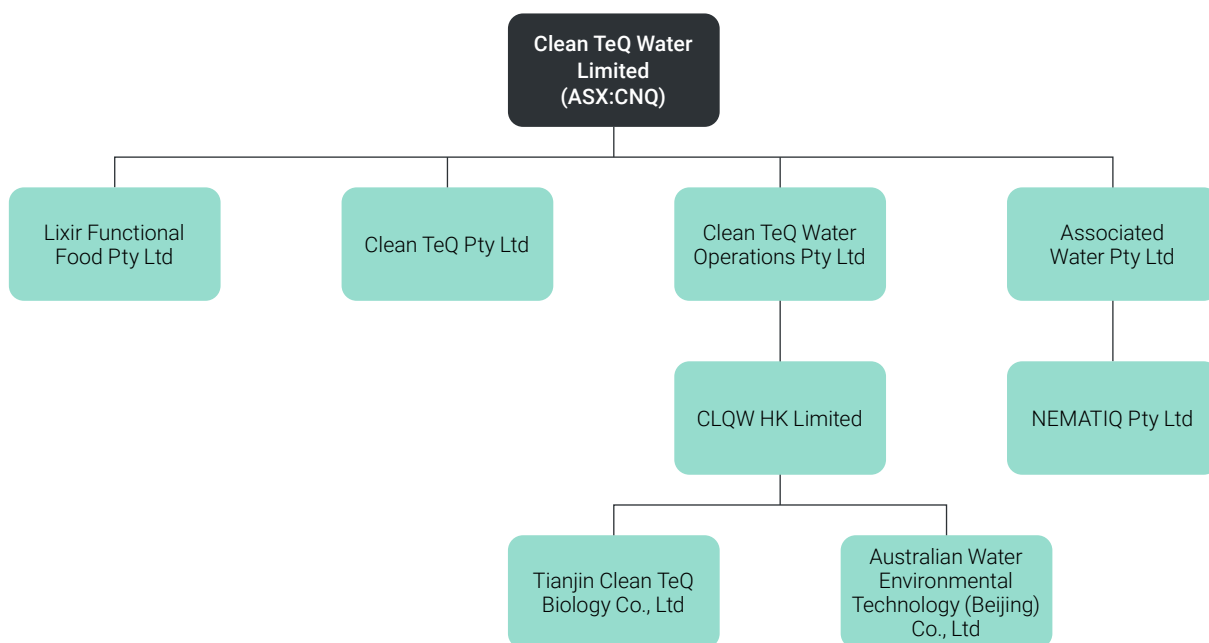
Clean TeQ Water Limited (ASX:CNQ)

Lixir Functional Food Pty Ltd

Clean TeQ Pty Ltd

Clean TeQ Water Operations Pty Ltd

Associated Water Pty Ltd

CLQW HK Limited

NEMATIQ Pty Ltd

Tianjin Clean TeQ Biology Co., Ltd

Australian Water Environmental Technology (Beijing) Co., Ltd